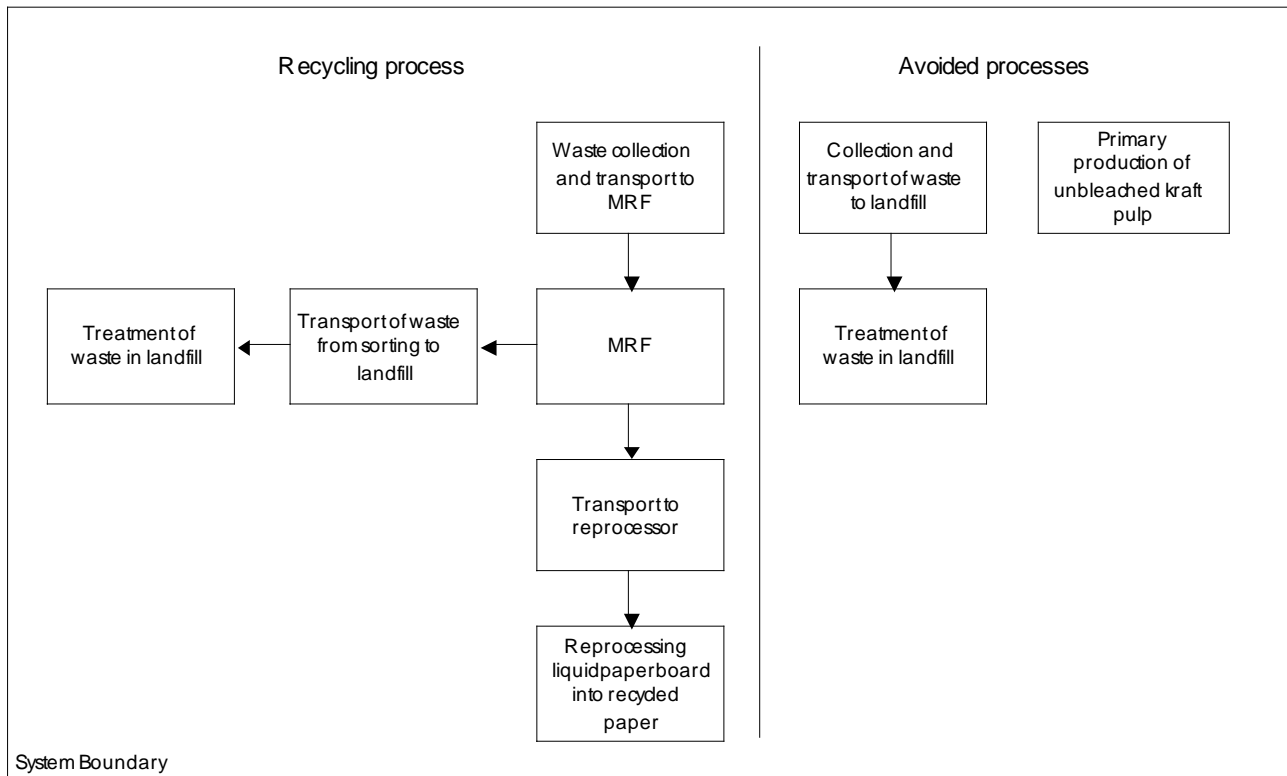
Recycling process

Avoided processes

Waste collection and transport to MRF

MRF

Transport of waste from sorting to landfill

Treatment of waste in landfill

Transport to reprocessor

Reprocessing liquidpaperboard into recycled paper

Collection and transport of waste to landfill

Treatment of waste in landfill

Primary production of unbleached kraft pulp

System Boundary